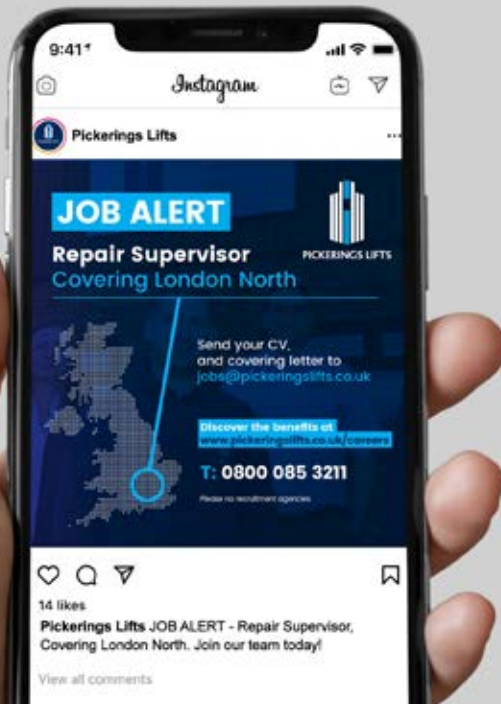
9:41

Instagram

Pickerings Lifts

JOB ALERT

Repair Supervisor

Covering London North

PICKERINGS LIFTS

Send your CV, and covering letter to jobs@pickeringslifts.co.uk

Discover the benefits at www.pickeringslifts.co.uk/careers

T: 0800 085 3211

Please no recruitment agencies

14 likes

Pickerings Lifts JOB ALERT - Repair Supervisor, Covering London North. Join our team today!

View all comments